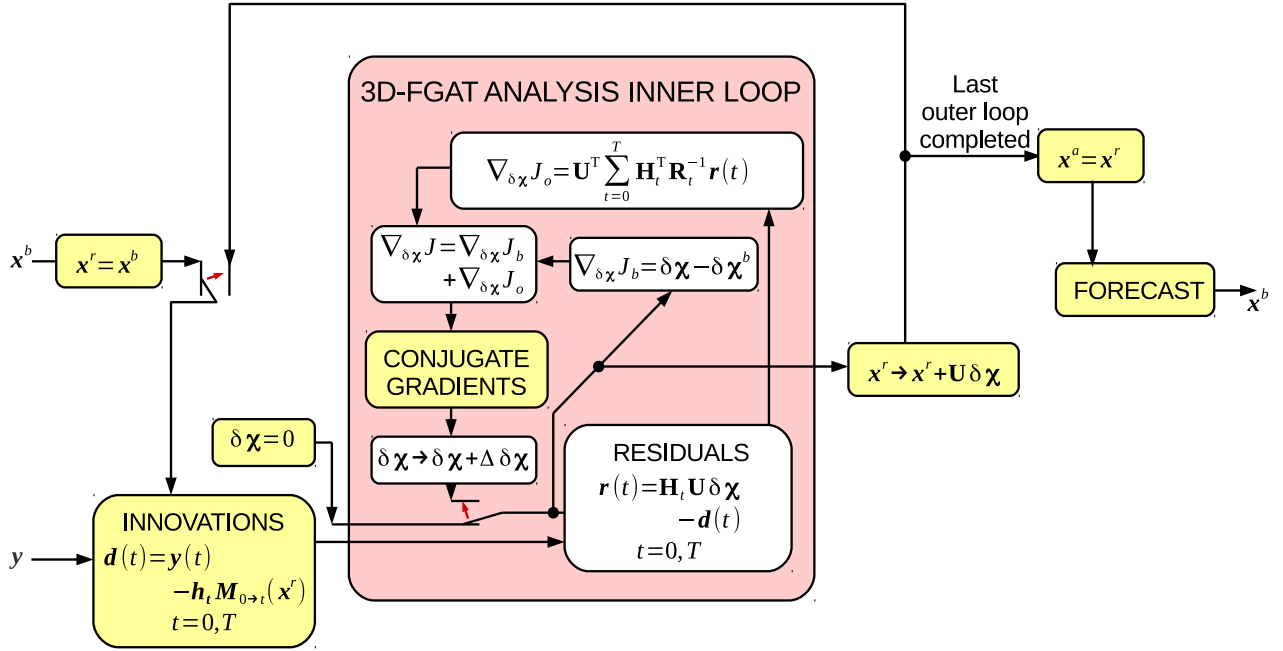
3D-FGAT ANALYSIS INNER LOOP

$\nabla_{\delta\chi} J_o = \mathbf{U}^T \sum_{t=0}^{T} \mathbf{H}_t^T \mathbf{R}_t^{-1} \boldsymbol{r}(t)$

Last outer loop completed

$\boldsymbol{x}^a = \boldsymbol{x}^r$

$\boldsymbol{x}^b$

$\boldsymbol{x}^r = \boldsymbol{x}^b$

$\nabla_{\delta\chi} J = \nabla_{\delta\chi} J_b + \nabla_{\delta\chi} J_o$

$\nabla_{\delta\chi} J_b = \delta\boldsymbol{\chi} - \delta\boldsymbol{\chi}^b$

FORECAST

$\boldsymbol{x}^b$

CONJUGATE GRADIENTS

$\boldsymbol{x}^r \rightarrow \boldsymbol{x}^r + \mathbf{U}\delta\boldsymbol{\chi}$

$\delta\boldsymbol{\chi} = 0$

$\delta\boldsymbol{\chi} \rightarrow \delta\boldsymbol{\chi} + \Delta\delta\boldsymbol{\chi}$

RESIDUALS
$\boldsymbol{r}(t) = \mathbf{H}_t \mathbf{U} \delta\boldsymbol{\chi} - \boldsymbol{d}(t)$
$t = 0, T$

INNOVATIONS
$\boldsymbol{d}(t) = \boldsymbol{y}(t) - \boldsymbol{h}_t \boldsymbol{M}_{0\rightarrow t}(\boldsymbol{x}^r)$
$t = 0, T$

$\boldsymbol{y}$